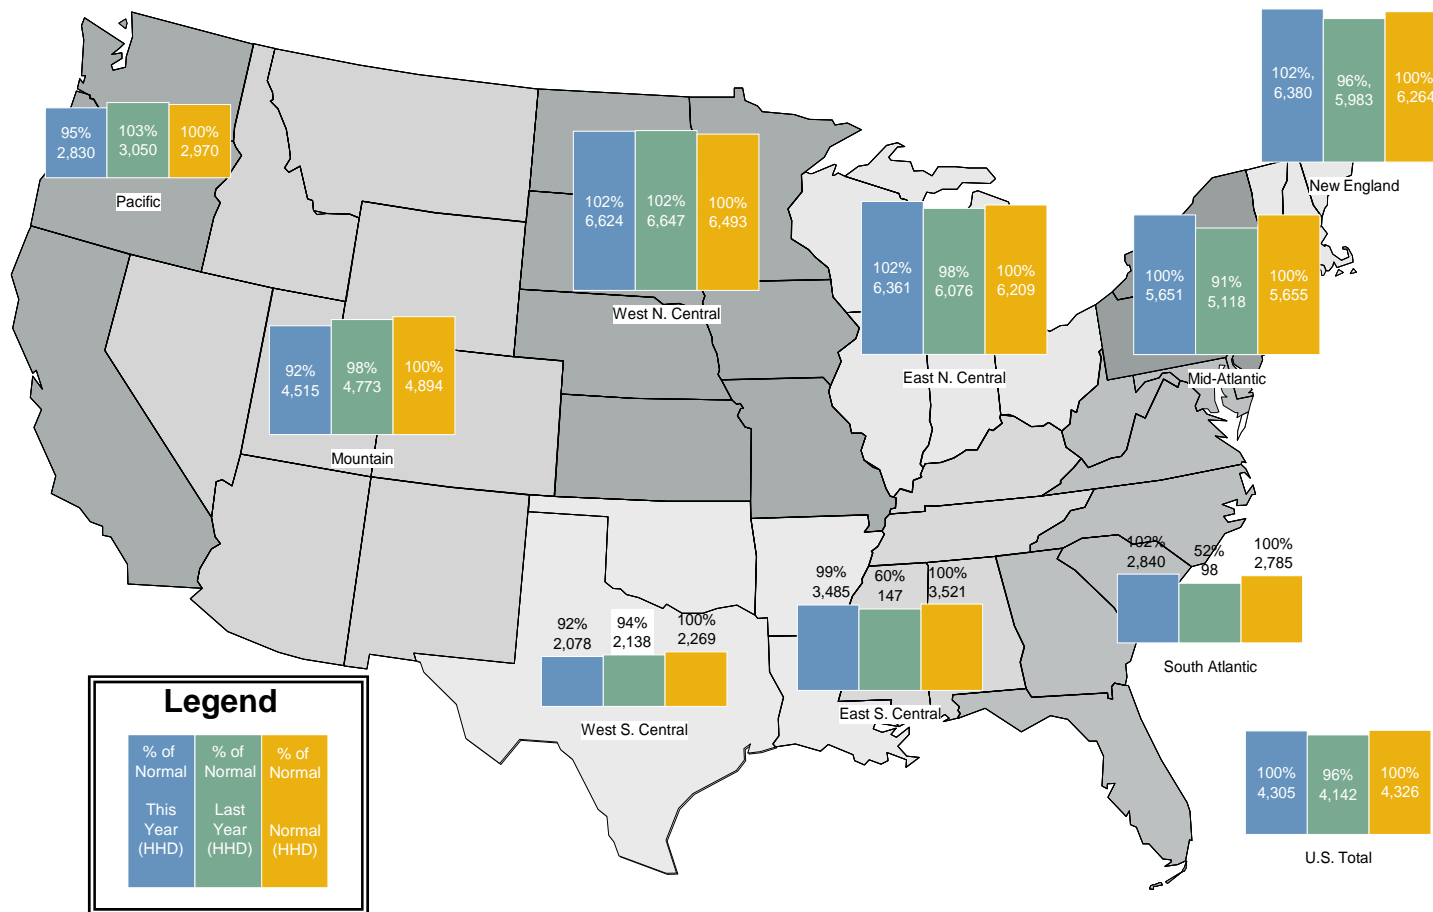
95%
2,830

103%
3,050

100%
2,970

Pacific

102%
6,624

102%
6,647

100%
6,493

West N. Central

102%,
6,380

96%,
5,983

100%
6,264

New England

102%
6,361

98%
6,076

100%
6,209

East N. Central

100%
5,651

91%
5,118

100%
5,655

Mid-Atlantic

92%
4,515

98%
4,773

100%
4,894

Mountain

102%
2,840

52%
98

100%
2,785

South Atlantic

99%
3,485

60%
147

100%
3,521

East S. Central

92%
2,078

94%
2,138

100%
2,269

West S. Central

100%
4,305

96%
4,142

100%
4,326

U.S. Total

Legend

% of Normal This Year (HHD)

% of Normal Last Year (HHD)

% of Normal Normal (HHD)